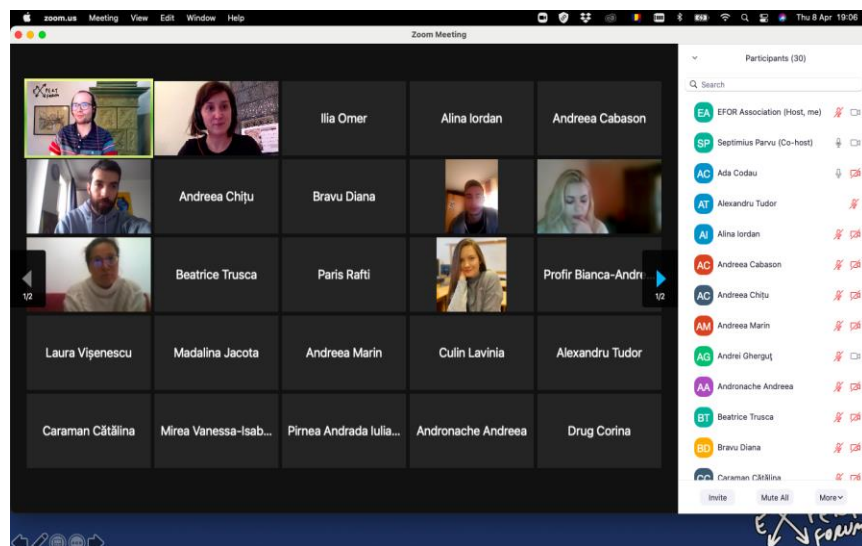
zoom.us Meeting View Edit Window Help

Thu 8 Apr 19:06

Zoom Meeting

Ilia Omer

Alina Iordan

Andreea Cabason

Andreea Chițu

Bravu Diana

Beatrice Trusca

Paris Rafti

Profir Bianca-Andre...

1/2

1/2

Laura Vișenescu

Madalina Jacota

Andreea Marin

Culin Lavinia

Alexandru Tudor

Caraman Cătălina

Mirea Vanessa-Isab...

Pirnea Andrada Iulia...

Andronache Andreea

Drug Corina

Participants (30)

Search

EA EFOR Association (Host, me)

SP Septimius Parvu (Co-host)

AC Ada Codau

AT Alexandru Tudor

AI Alina Iordan

AC Andreea Cabason

AC Andreea Chițu

AM Andreea Marin

AG Andrei Gherguț

AA Andronache Andreea

BT Beatrice Trusca

BD Bravu Diana

CC Caraman Cătălina

Invite

Mute All

More